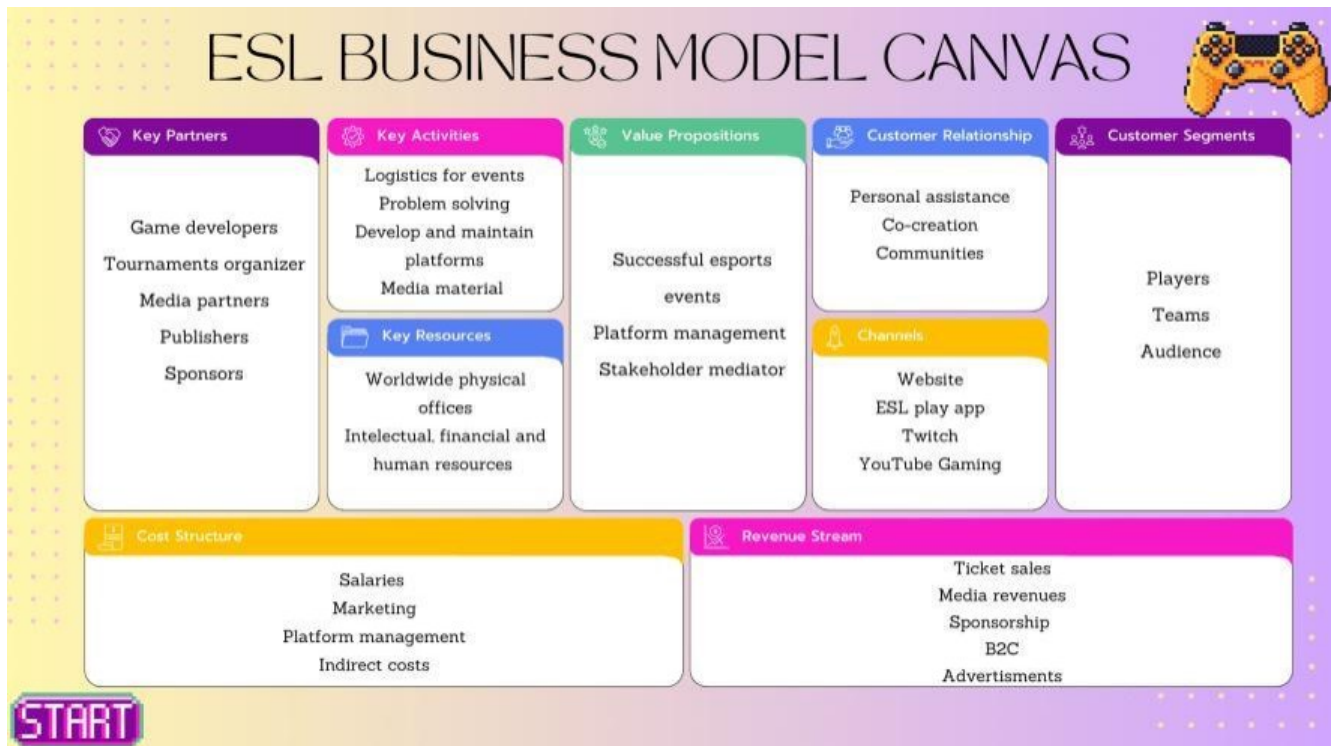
ESL BUSINESS MODEL CANVAS

Key Partners

Game developers
Tournaments organizer
Media partners
Publishers
Sponsors

Key Activities

Logistics for events
Problem solving
Develop and maintain platforms
Media material

Key Resources

Worldwide physical offices
Intelectual, financial and human resources

Value Propositions

Successful esports events
Platform management
Stakeholder mediator

Customer Relationship

Personal assistance
Co-creation
Communities

Channels

Website
ESL play app
Twitch
YouTube Gaming

Customer Segments

Players
Teams
Audience

Cost Structure

Salaries
Marketing
Platform management
Indirect costs

Revenue Stream

Ticket sales
Media revenues
Sponsorship
B2C
Advertisments

START